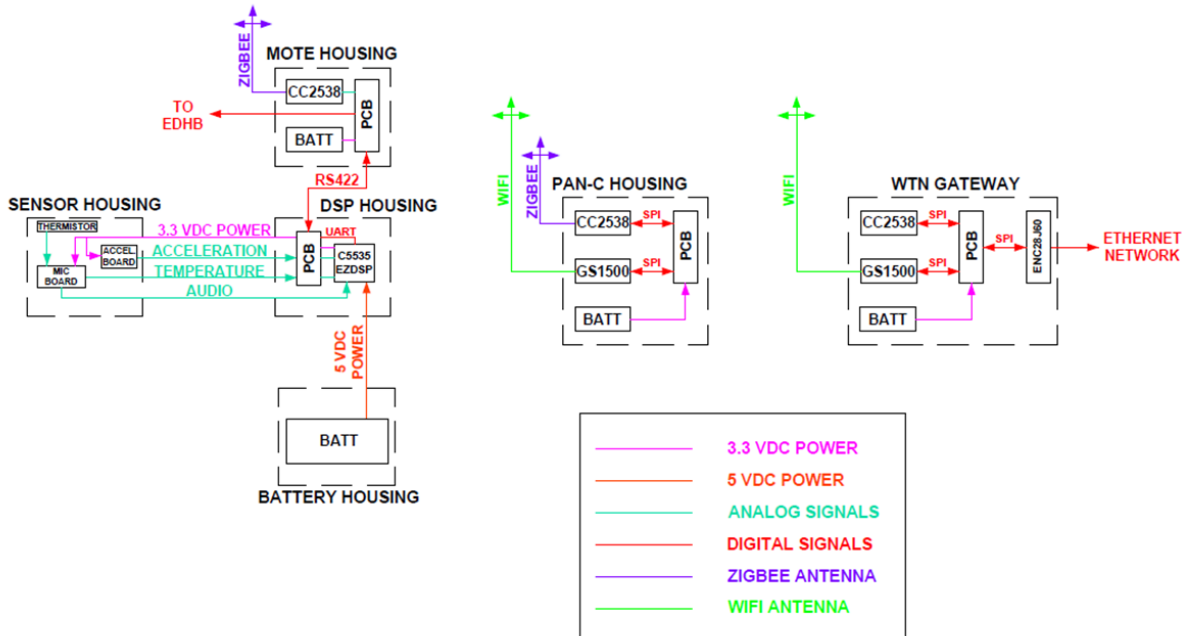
ZIGBEE

MOTE HOUSING

CC2538

PCB

TO EDHB

BATT

RS422

SENSOR HOUSING

DSP HOUSING

THERMISTOR

3.3 VDC POWER

UART

ACCEL BOARD

ACCELERATION

PCB

C5535 EZDSP

MIC BOARD

TEMPERATURE

AUDIO

5 VDC POWER

BATT

BATTERY HOUSING

WIFI

ZIGBEE

PAN-C HOUSING

CC2538

SPI

PCB

GS1500

SPI

BATT

WIFI

WTN GATEWAY

CC2538

SPI

PCB

SPI

ENC28J60

ETHERNET NETWORK

GS1500

SPI

BATT

3.3 VDC POWER

5 VDC POWER

ANALOG SIGNALS

DIGITAL SIGNALS

ZIGBEE ANTENNA

WIFI ANTENNA